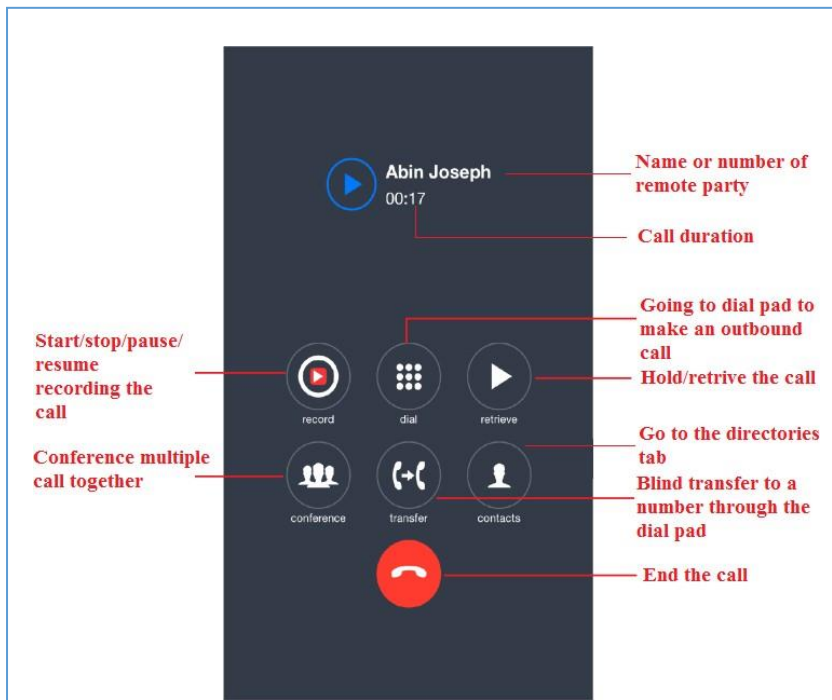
Abin Joseph
00:17

Name or number of remote party

Call duration

Going to dial pad to make an outbound call

Start/stop/pause/ resume recording the call

Hold/retrive the call

record

dial

retrieve

Go to the directories tab

Conference multiple call together

Blind transfer to a number through the dial pad

conference

transfer

contacts

End the call